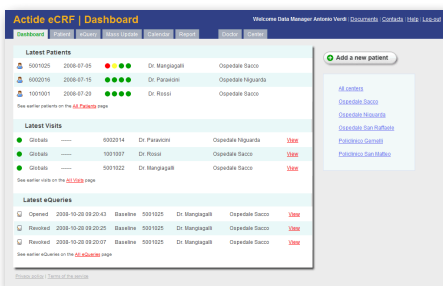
Actide eCRF | Dashboard

Welcome Data Manager Antonio Verdi | Documents | Contacts | Help | Log-out

Dashboard | Patient | eQuery | Mass Update | Calendar | Report | Doctor | Center

Latest Patients

| | | | | |
|---|---|---|---|---|
| 5001025 | 2008-07-05 | | Dr. Manglagalli | Ospedale Sacco |
| 6002016 | 2008-07-15 | | Dr. Paravicini | Ospedale Niguarda |
| 1001001 | 2008-07-20 | | Dr. Rossi | Ospedale Sacco |

See earlier patients on the All Patients page

Latest Visits

| | | | | | |
|---|---|---|---|---|---|
| Globals | ------ | 6002014 | Dr. Paravicini | Ospedale Niguarda | View |
| Globals | ------ | 1001007 | Dr. Rossi | Ospedale Sacco | View |
| Globals | ------ | 5001022 | Dr. Manglagalli | Ospedale Sacco | View |

See earlier visits on the All Visits page

Latest eQueries

| | | | | | | |
|---|---|---|---|---|---|---|
| Opened | 2008-10-28 09:20:43 | Baseline | 5001025 | Dr. Manglagalli | Ospedale Sacco | View |
| Resolved | 2008-10-28 09:20:25 | Baseline | 5001025 | Dr. Manglagalli | Ospedale Sacco | View |
| Resolved | 2008-10-28 09:20:07 | Baseline | 5001025 | Dr. Manglagalli | Ospedale Sacco | View |

See earlier eQueries on the All eQueries page

Add a new patient

All centers
Ospedale Sacco
Ospedale Niguarda
Ospedale San Raffaele
Policlinico Gemelli
Policlinico San Matteo

Privacy policy | Terms of the service